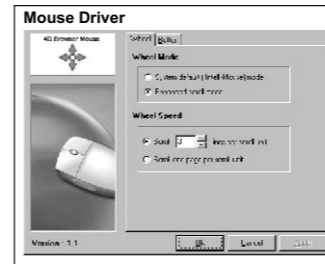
Mouse Driver

4D Browser Mouse

Wheel | Button

Wheel Mode

System default (IntelliMouse) mode

Enhanced scroll mode

Wheel Speed

Scroll 3 lines per scroll unit

Scroll one page per scroll unit

Version : 1.1

OK | Cancel | Apply